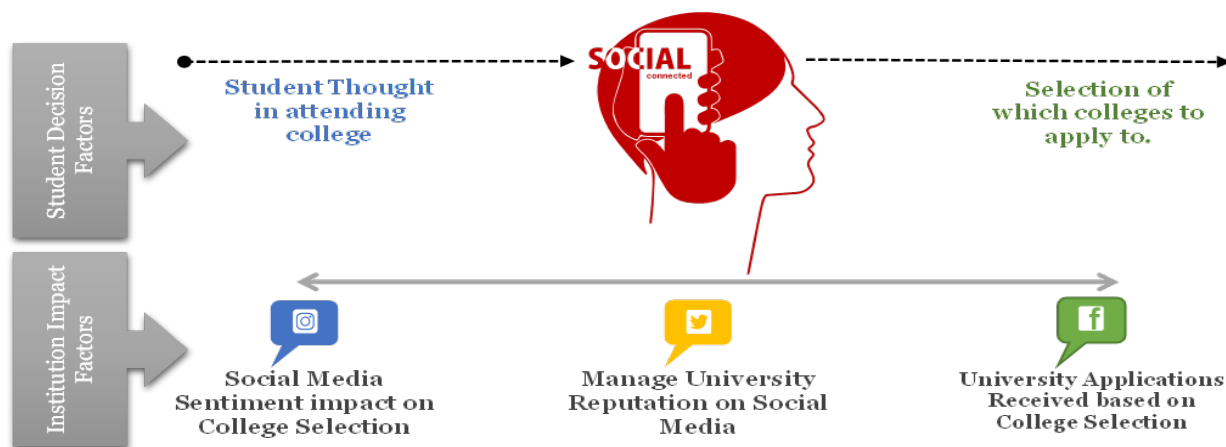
Student Decision Factors

Student Thought in attending college

SOCIAL
connected

Selection of which colleges to apply to.

Institution Impact Factors

Social Media Sentiment impact on College Selection

Manage University Reputation on Social Media

University Applications Received based on College Selection